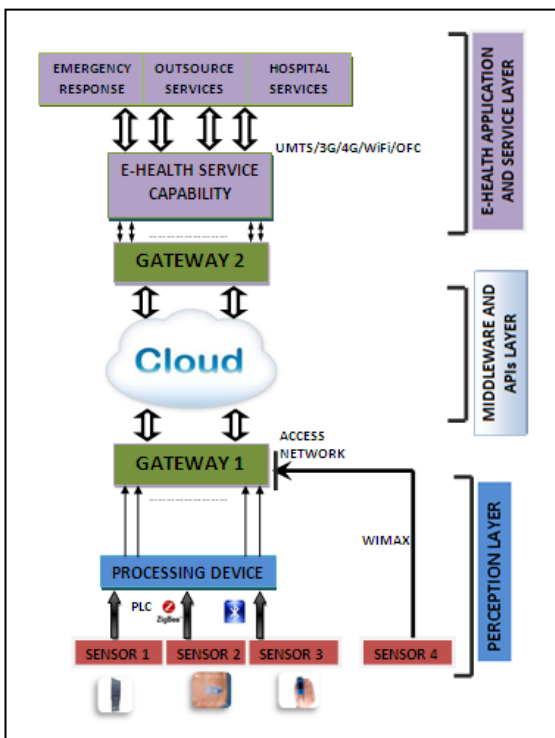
EMERGENCY RESPONSE
OUTSOURCE SERVICES
HOSPITAL SERVICES

E-HEALTH APPLICATION AND SERVICE LAYER

UMTS/3G/4G/WiFi/OFC

E-HEALTH SERVICE CAPABILITY

GATEWAY 2

MIDDLEWARE AND APIs LAYER

Cloud

ACCESS NETWORK

GATEWAY 1

PERCEPTION LAYER

WIMAX

PROCESSING DEVICE

PLC
ZigBee

SENSOR 1
SENSOR 2
SENSOR 3
SENSOR 4